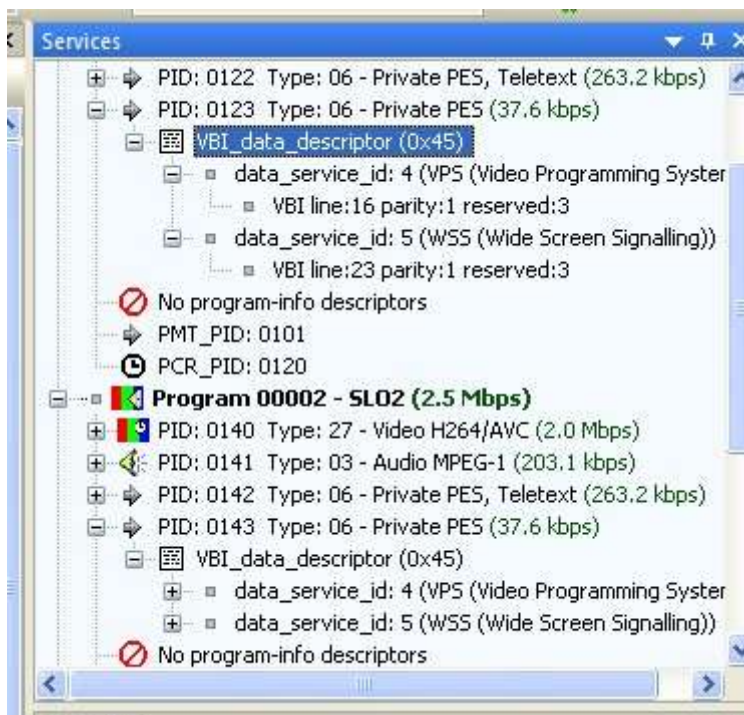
Services

PID: 0122 Type: 06 - Private PES, Teletext (263.2 kbps)
PID: 0123 Type: 06 - Private PES (37.6 kbps)
VBI_data_descriptor (0x45)
data_service_id: 4 (VPS (Video Programming Syster
VBI line:16 parity:1 reserved:3
data_service_id: 5 (WSS (Wide Screen Signalling))
VBI line:23 parity:1 reserved:3
No program-info descriptors
PMT_PID: 0101
PCR_PID: 0120
Program 00002 - SLO2 (2.5 Mbps)
PID: 0140 Type: 27 - Video H264/AVC (2.0 Mbps)
PID: 0141 Type: 03 - Audio MPEG-1 (203.1 kbps)
PID: 0142 Type: 06 - Private PES, Teletext (263.2 kbps)
PID: 0143 Type: 06 - Private PES (37.6 kbps)
VBI_data_descriptor (0x45)
data_service_id: 4 (VPS (Video Programming Syster
data_service_id: 5 (WSS (Wide Screen Signalling))
No program-info descriptors